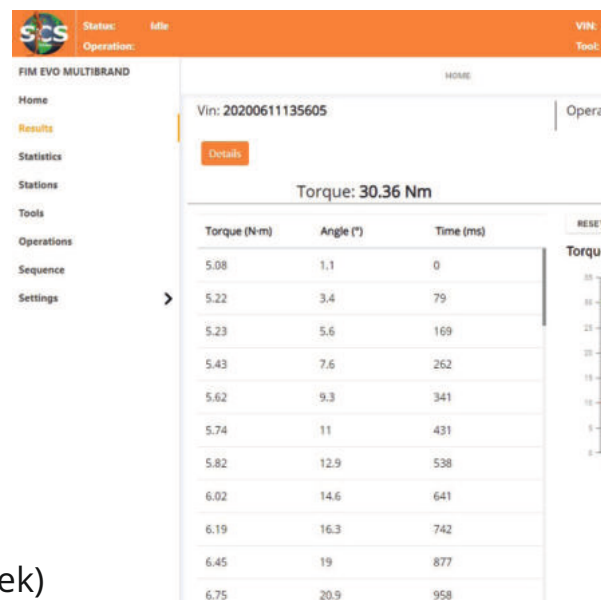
SCS Status: Idle
Operation:
VIN:
Tool:

FIM EVO MULTIBRAND

Home
Results
Statistics
Stations
Tools
Operations
Sequence
Settings >

HOME

Vin: 20200611135605

Opera

Details

Torque: 30.36 Nm

| Torque (N·m) | Angle (°) | Time (ms) |
|---|---|---|
| 5.08 | 1.1 | 0 |
| 5.22 | 3.4 | 79 |
| 5.23 | 5.6 | 169 |
| 5.43 | 7.6 | 262 |
| 5.62 | 9.3 | 341 |
| 5.74 | 11 | 431 |
| 5.82 | 12.9 | 538 |
| 6.02 | 14.6 | 641 |
| 6.19 | 16.3 | 742 |
| 6.45 | 19 | 877 |
| 6.75 | 20.9 | 958 |

RESE

Torqu

35
30
25
20
15
10
5
0

ek)